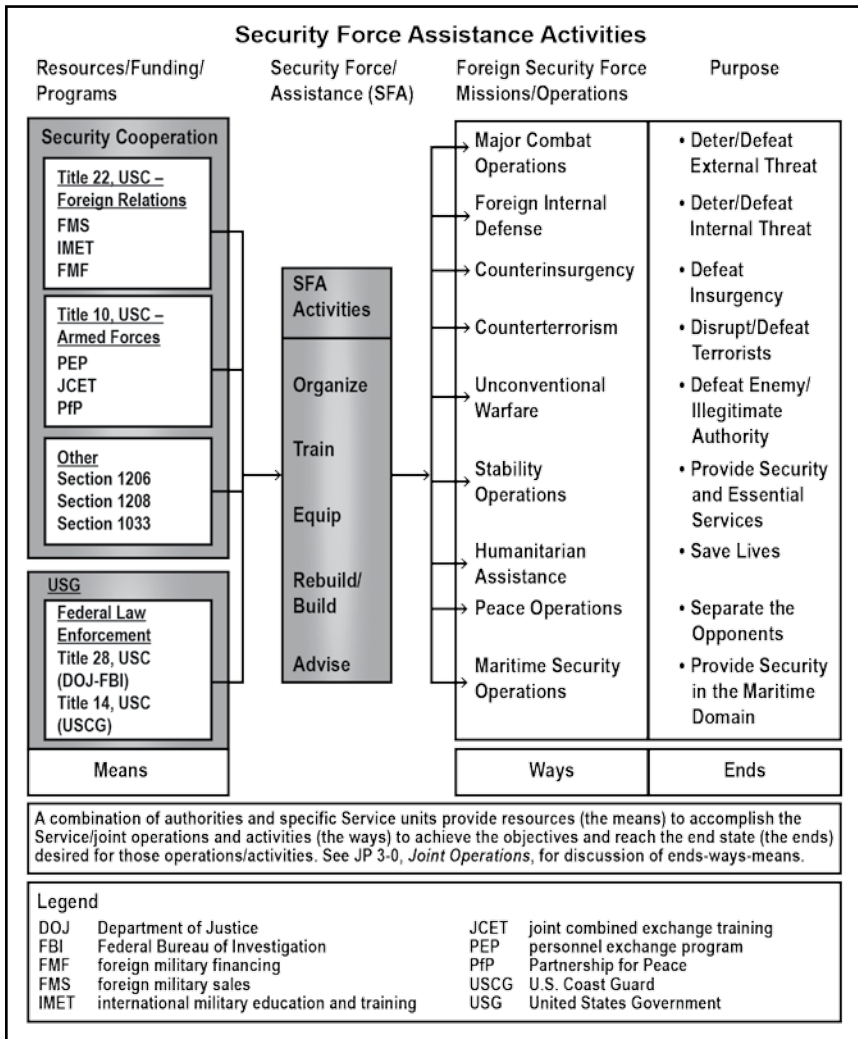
Security Force Assistance Activities

Resources/Funding/ Programs

Security Force/ Assistance (SFA)

Foreign Security Force Missions/Operations

Purpose

Security Cooperation

Title 22, USC – Foreign Relations
FMS
IMET
FMF

Title 10, USC – Armed Forces
PEP
JCET
PfP

Other
Section 1206
Section 1208
Section 1033

USG

Federal Law Enforcement
Title 28, USC (DOJ-FBI)
Title 14, USC (USCG)

SFA Activities

Organize

Train

Equip

Rebuild/ Build

Advise

Major Combat Operations

Foreign Internal Defense

Counterinsurgency

Counterterrorism

Unconventional Warfare

Stability Operations

Humanitarian Assistance

Peace Operations

Maritime Security Operations

• Deter/Defeat External Threat

• Deter/Defeat Internal Threat

• Defeat Insurgency

• Disrupt/Defeat Terrorists

• Defeat Enemy/ Illegitimate Authority

• Provide Security and Essential Services

• Save Lives

• Separate the Opponents

• Provide Security in the Maritime Domain

Means

Ways

Ends

A combination of authorities and specific Service units provide resources (the means) to accomplish the Service/joint operations and activities (the ways) to achieve the objectives and reach the end state (the ends) desired for those operations/activities. See JP 3-0, *Joint Operations*, for discussion of ends-ways-means.

Legend

| | | | |
|---|---|---|---|
| DOJ | Department of Justice | JCET | joint combined exchange training |
| FBI | Federal Bureau of Investigation | PEP | personnel exchange program |
| FMF | foreign military financing | PfP | Partnership for Peace |
| FMS | foreign military sales | USCG | U.S. Coast Guard |
| IMET | international military education and training | USG | United States Government |